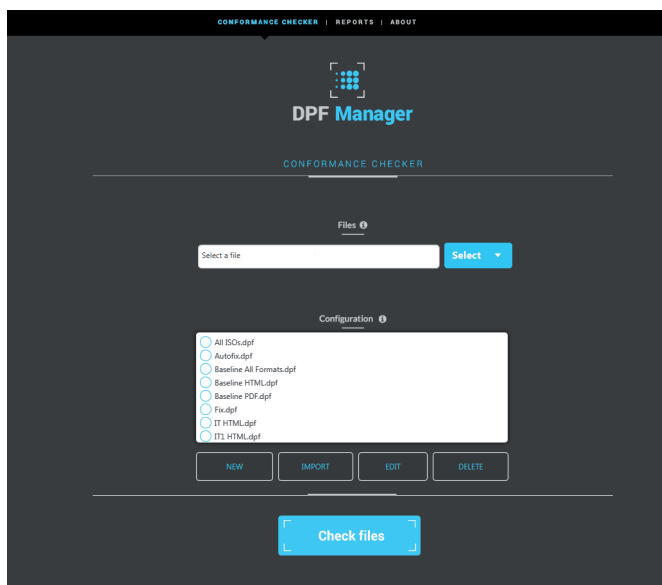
CONFORMANCE CHECKER | REPORTS | ABOUT

DPF Manager

CONFORMANCE CHECKER

Files

Select a file

Select

Configuration

All ISOs.dpf
Autofix.dpf
Baseline All Formats.dpf
Baseline HTML.dpf
Baseline PDF.dpf
Fix.dpf
IT HTML.dpf
IT1 HTML.dpf

NEW
IMPORT
EDIT
DELETE

Check files